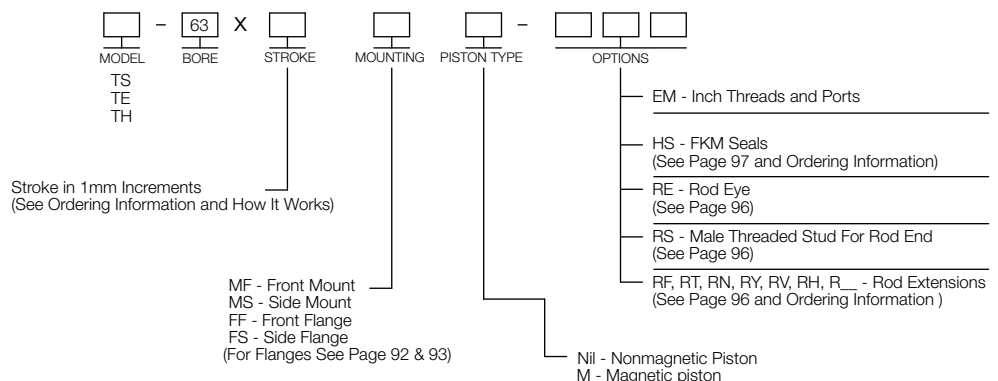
- 63 X -

MODEL BORE STROKE MOUNTING PISTON TYPE OPTIONS

TS
TE
TH

EM - Inch Threads and Ports

HS - FKM Seals
(See Page 97 and Ordering Information)

RE - Rod Eye
(See Page 96)

RS - Male Threaded Stud For Rod End
(See Page 96)

RF, RT, RN, RY, RV, RH, R__ - Rod Extensions
(See Page 96 and Ordering Information )

Stroke in 1mm Increments
(See Ordering Information and How It Works)

MF - Front Mount
MS - Side Mount
FF - Front Flange
FS - Side Flange
(For Flanges See Page 92 & 93)

Nil - Nonmagnetic Piston
M - Magnetic piston